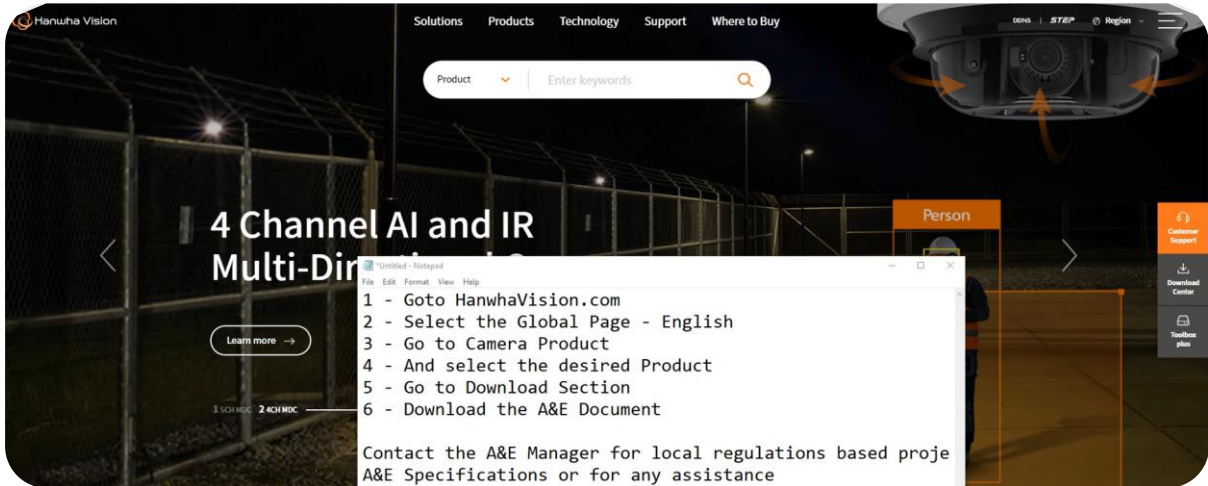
Hanwha Vision

Solutions Products Technology Support Where to Buy

DDNS | STEP Region

Product Enter keywords

4 Channel AI and IR Multi-Dir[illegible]

Learn more →

1 5CH MDC 2 4CH MDC

Person

Customer Support

Download Center

Toolbox plus

*Untitled - Notepad

File Edit Format View Help

1 - Goto HanwhaVision.com
2 - Select the Global Page - English
3 - Go to Camera Product
4 - And select the desired Product
5 - Go to Download Section
6 - Download the A&E Document

Contact the A&E Manager for local regulations based proje
A&E Specifications or for any assistance